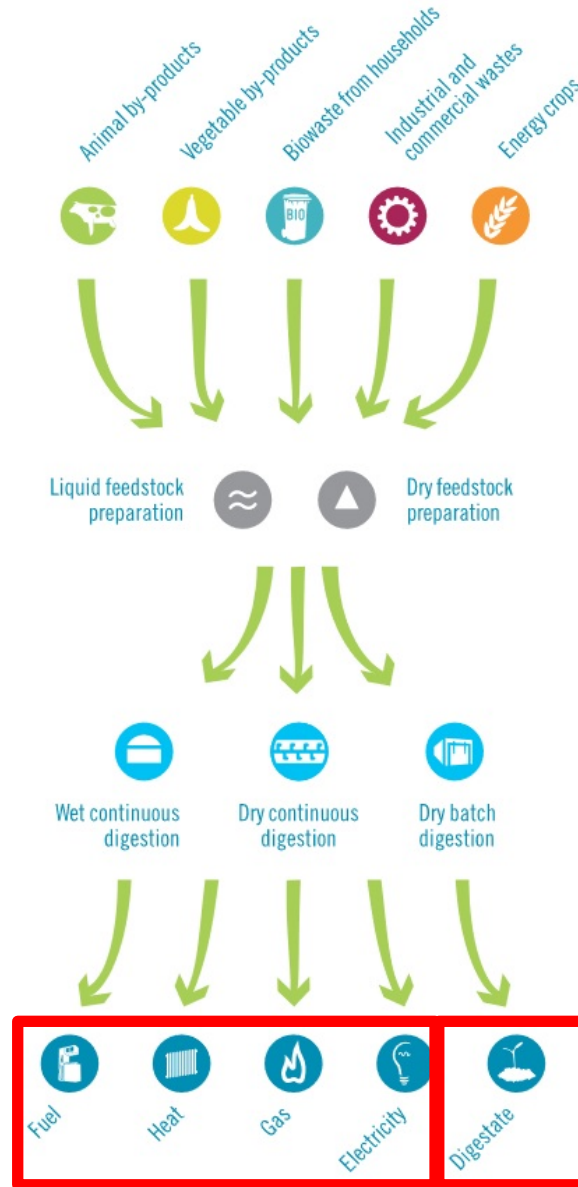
Animal by-products

Vegetable by-products

Biowaste from households

BIO

Industrial and commercial wastes

Energy crops

Liquid feedstock preparation

Dry feedstock preparation

Wet continuous digestion

Dry continuous digestion

Dry batch digestion

Fuel

Heat

Gas

Electricity

Digestate